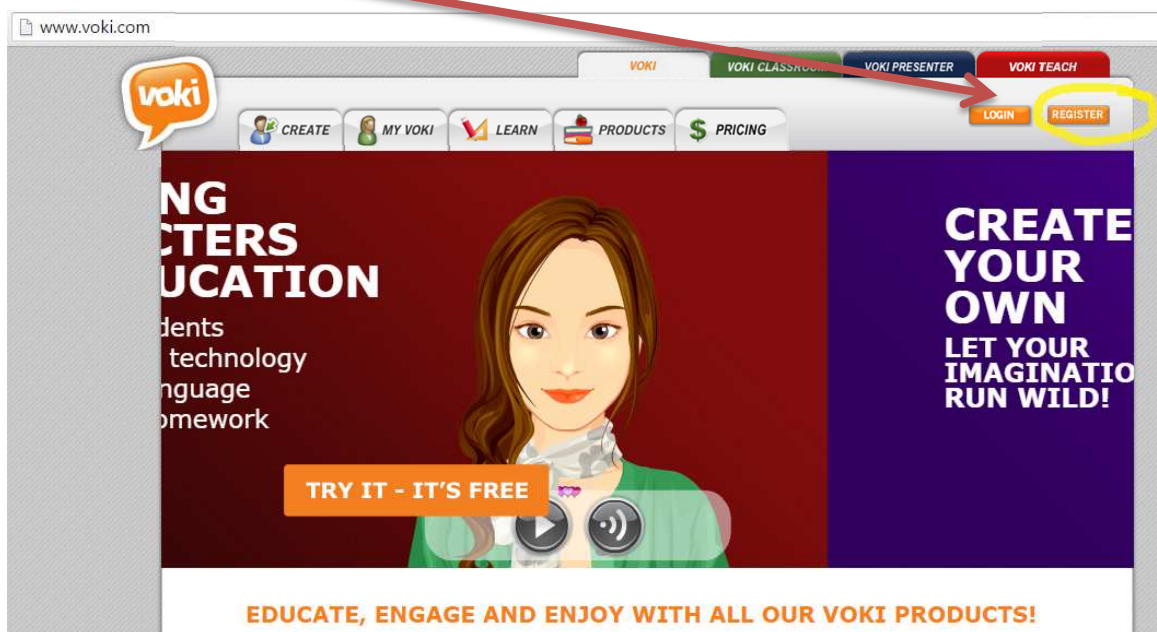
www.voki.com

VOKI
VOKI CLASSROOM
VOKI PRESENTER
VOKI TEACH

voki

CREATE
MY VOKI
LEARN
PRODUCTS
PRICING

LOGIN
REGISTER

NG
CTERS
UCATION
dents
technology
nguage
omework

TRY IT - IT'S FREE

CREATE YOUR OWN
LET YOUR IMAGINATIO
RUN WILD!

EDUCATE, ENGAGE AND ENJOY WITH ALL OUR VOKI PRODUCTS!